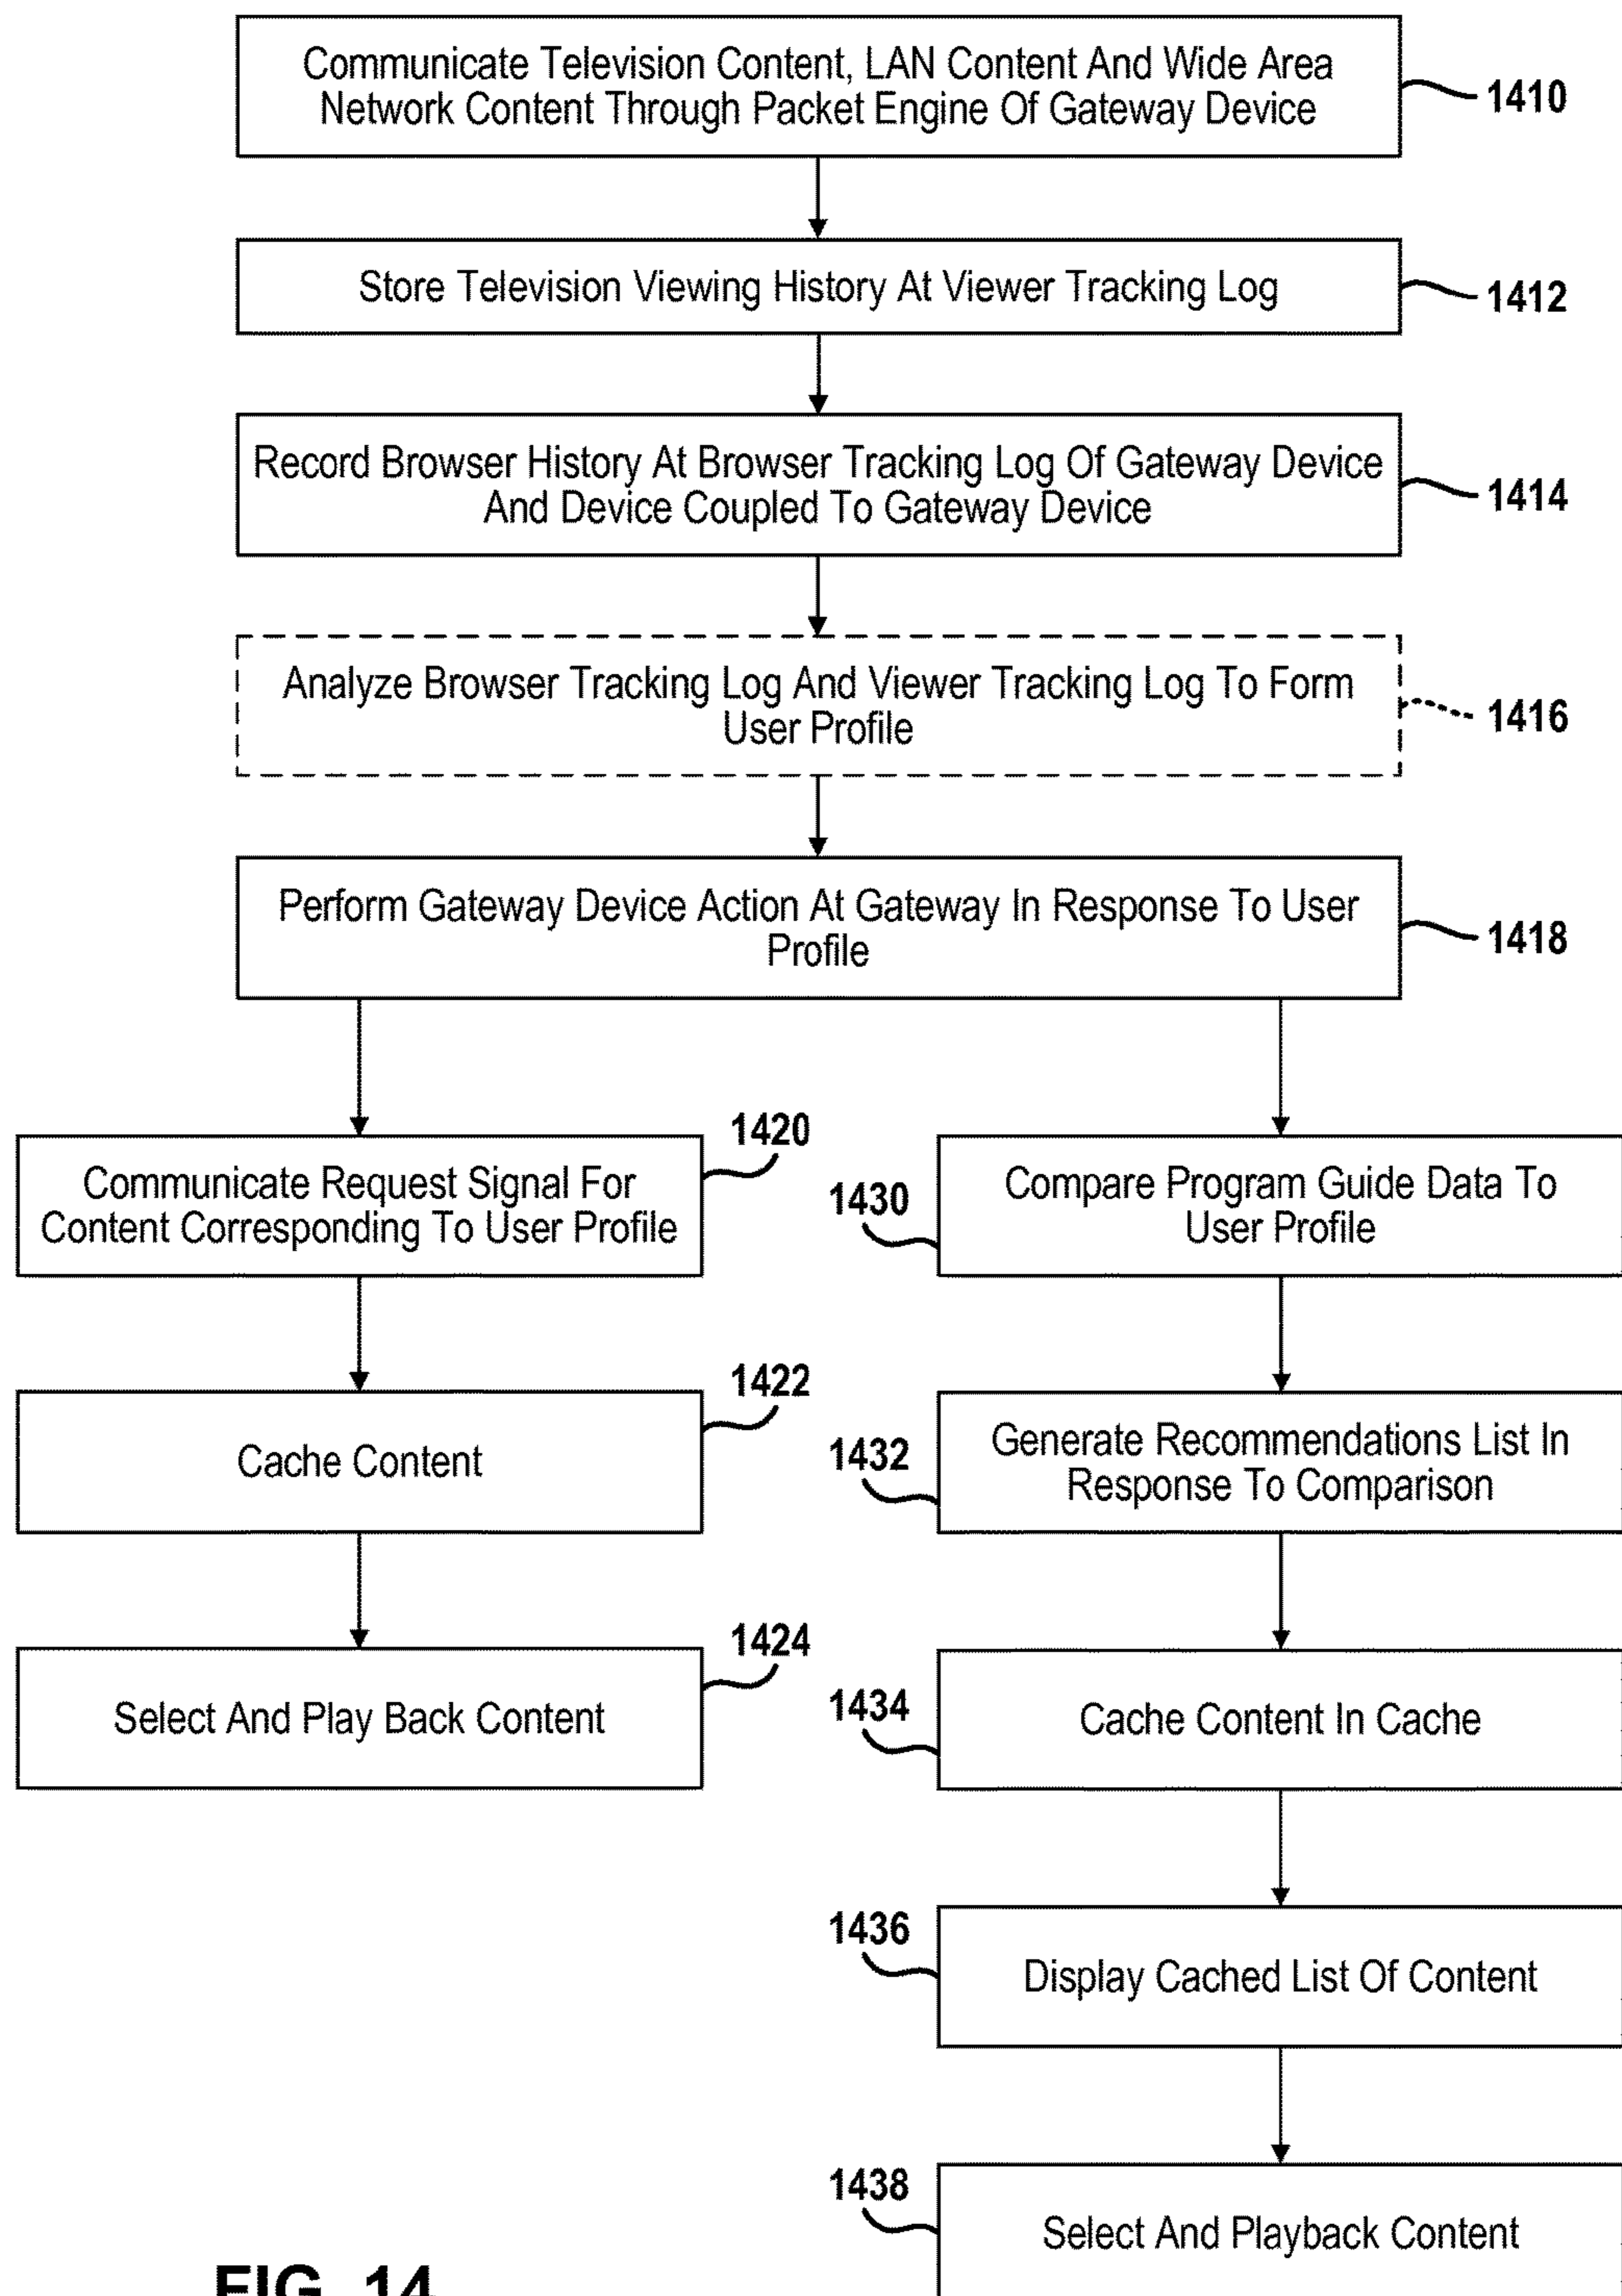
Communicate Television Content, LAN Content And Wide Area Network Content Through Packet Engine Of Gateway Device

1410

Store Television Viewing History At Viewer Tracking Log

1412

Record Browser History At Browser Tracking Log Of Gateway Device And Device Coupled To Gateway Device

1414

Analyze Browser Tracking Log And Viewer Tracking Log To Form User Profile

1416

Perform Gateway Device Action At Gateway In Response To User Profile

1418

1420

Communicate Request Signal For Content Corresponding To User Profile

1422

Cache Content

1424

Select And Play Back Content

1430

Compare Program Guide Data To User Profile

1432

Generate Recommendations List In Response To Comparison

1434

Cache Content In Cache

1436

Display Cached List Of Content

1438

Select And Playback Content

FIG. 14